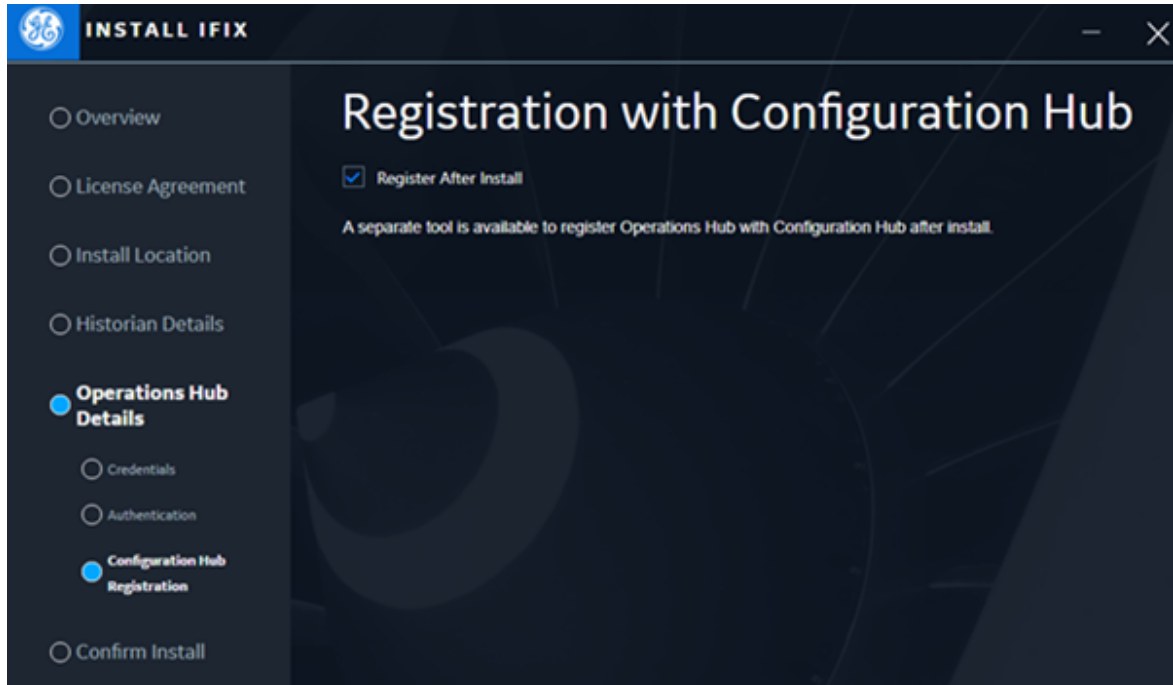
INSTALL IFIX

Overview

License Agreement

Install Location

Historian Details

Operations Hub Details

Credentials

Authentication

Configuration Hub Registration

Confirm Install

Registration with Configuration Hub

Register After Install

A separate tool is available to register Operations Hub with Configuration Hub after install.